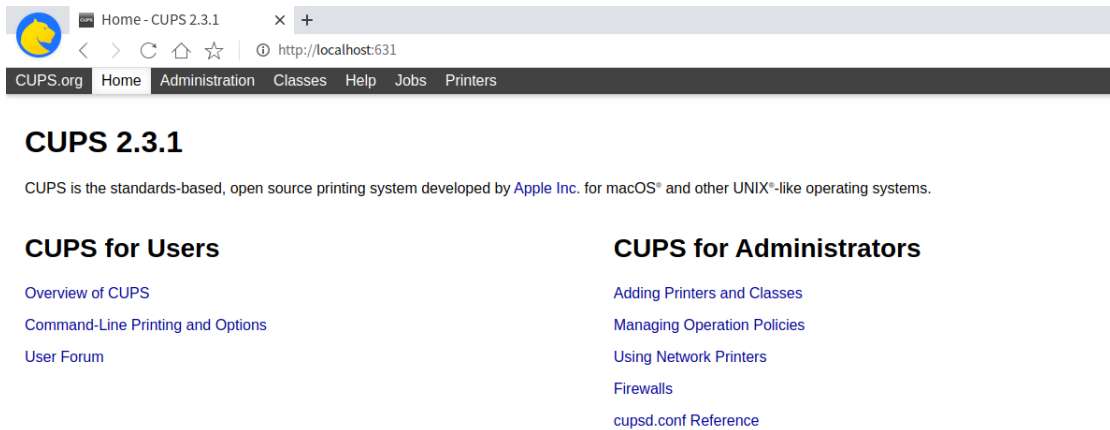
Home - CUPS 2.3.1 ×  +

http://localhost:631

CUPS.org Home Administration Classes Help Jobs Printers

CUPS 2.3.1

CUPS is the standards-based, open source printing system developed by Apple Inc. for macOS® and other UNIX®-like operating systems.

CUPS for Users

Overview of CUPS

Command-Line Printing and Options

User Forum

CUPS for Administrators

Adding Printers and Classes

Managing Operation Policies

Using Network Printers

Firewalls

cupsd.conf Reference